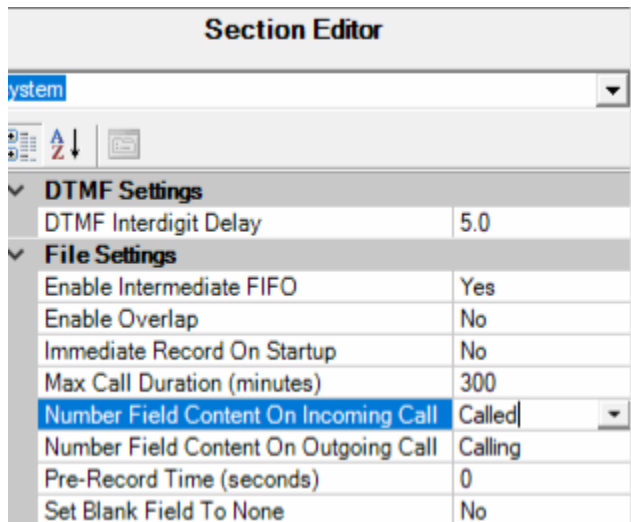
Section Editor

ystem

DTMF Settings

| | |
|---|---|
| DTMF Interdigit Delay | 5.0 |

File Settings

| | |
|---|---|
| Enable Intermediate FIFO | Yes |
| Enable Overlap | No |
| Immediate Record On Startup | No |
| Max Call Duration (minutes) | 300 |
| Number Field Content On Incoming Call | Called |
| Number Field Content On Outgoing Call | Calling |
| Pre-Record Time (seconds) | 0 |
| Set Blank Field To None | No |